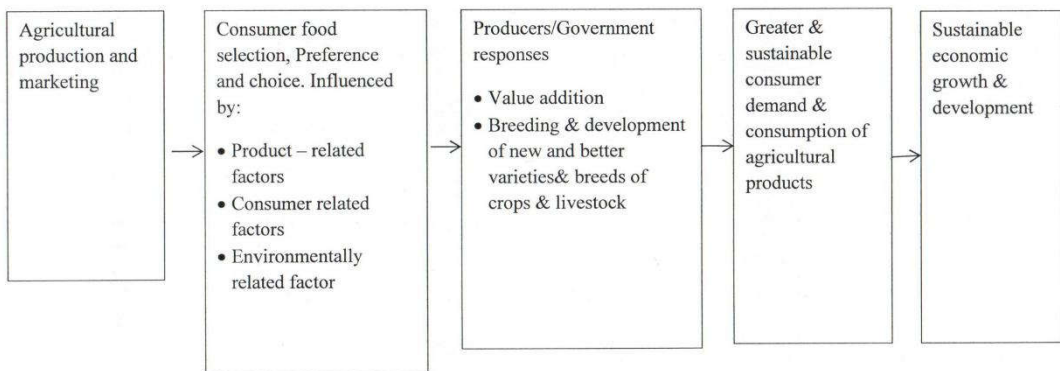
Agricultural production and marketing

Consumer food selection, Preference and choice. Influenced by:

• Product – related factors
• Consumer related factors
• Environmentally related factor

Producers/Government responses

• Value addition
• Breeding & development of new and better varieties& breeds of crops & livestock

Greater & sustainable consumer demand & consumption of agricultural products

Sustainable economic growth & development